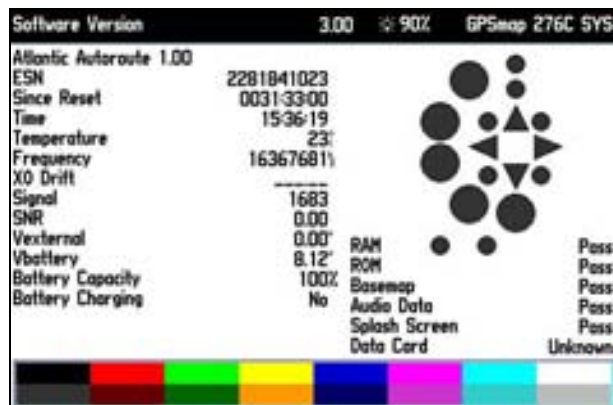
Software Version 3.00 90% GPSmap 276C SYS

| | |
|---|---|
| Atlantic Autoroute 1.00 | |
| ESN | 2281841023 |
| Since Reset | 0031:33:00 |
| Time | 15:36:19 |
| Temperature | 23 |
| Frequency | 16367681 |
| XO Drift | ------- |
| Signal | 1683 |
| SNR | 0.00 |
| Vexternal | 0.00 |
| Vbattery | 8.12 |
| Battery Capacity | 100% |
| Battery Charging | No |

| | |
|---|---|
| RAM | Pass |
| ROM | Pass |
| Basemap | Pass |
| Audio Data | Pass |
| Splash Screen | Pass |
| Data Card | Unknown |